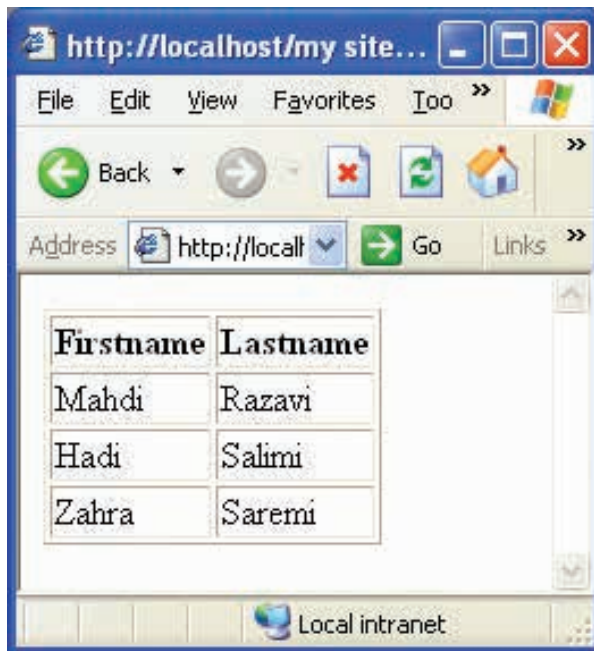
http://localhost/my site...

File Edit View Favorites Too »

Back

Address http://localh Go Links »

| Firstname | Lastname |
|---|---|
| Mahdi | Razavi |
| Hadi | Salimi |
| Zahra | Saremi |

Local intranet